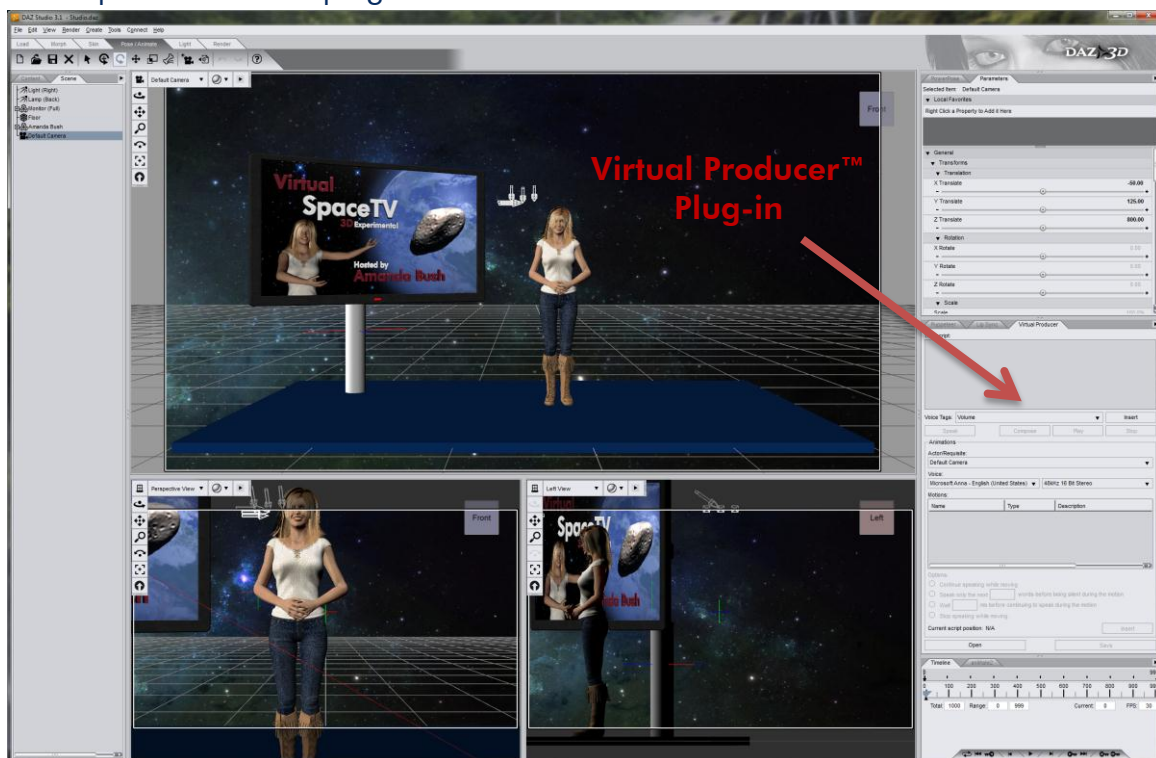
DAZ Studio 3.1 - Studio.daz

File Edit View Render Create Tools Connect Help

Load Morph Skin Pose / Animate Light Render

DAZ 3D

Content Scene

Light (Right)
Lamp (Back)
Monitor (Full)
Floor
Amanda Bush
Default Camera

Default Camera

Front

Virtual SpaceTV 3D Experimental Hosted by Amanda Bush

Virtual Producer™ Plug-in

Properties Parameters

Selected Item: Default Camera

Local Favorites

Right Click a Property to Add it Here

General

Transforms

Translation

X Translate -50.00

Y Translate 125.00

Z Translate 800.00

Rotation

X Rotate 0.00

Y Rotate 0.00

Z Rotate 0.00

Scale

Virtual Producer

Voice Tags: Volume Insert

Speak Compose Play Stop

Animations

Actor/Requisite:

Default Camera

Voice:

Microsoft Anna - English (United States) 48kHz 16 Bit Stereo

Motions:

| Name | Type | Description |
|---|---|---|

Options:

Continue speaking while moving

Speak only the next words before being silent during the motion

Start ms before continuing to speak during the motion

Stop speaking while moving

Current script position: N/A Insert

Open Save

Perspective View

Front

Left View

Left

SpaceTV

Amanda Bush

Timeline

0 100 200 300 400 500 600 700 800 900

Total: 1000 Range: 0 999 Current: 0 FPS: 30